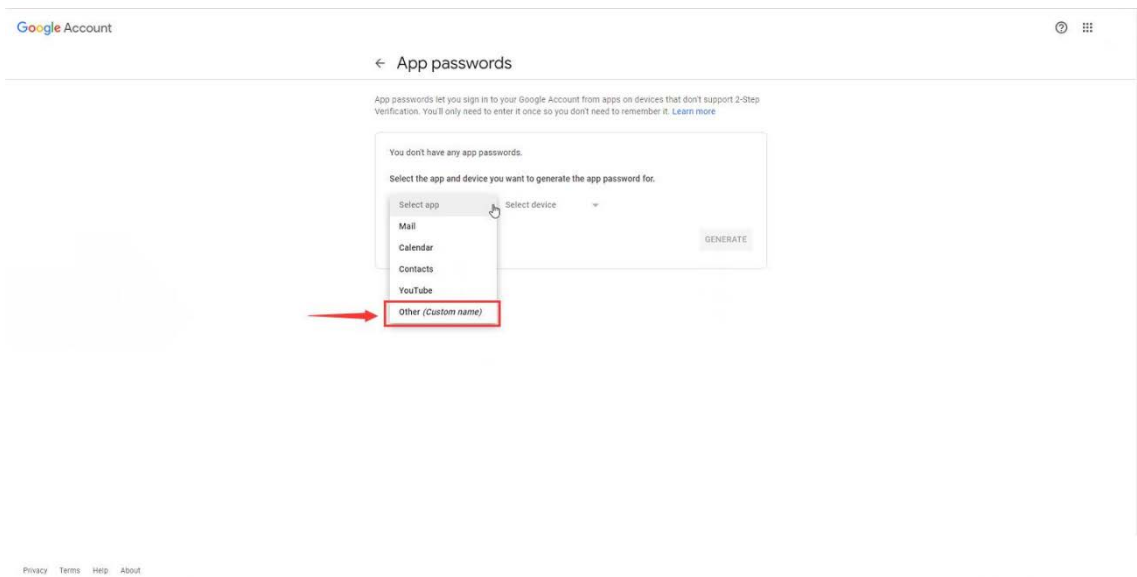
Google Account

← App passwords

App passwords let you sign in to your Google Account from apps on devices that don't support 2-Step Verification. You'll only need to enter it once so you don't need to remember it. Learn more

You don't have any app passwords.

Select the app and device you want to generate the app password for.

Select app

Select device

Mail

Calendar

Contacts

YouTube

Other *(Custom name)*

GENERATE

Privacy Terms Help About